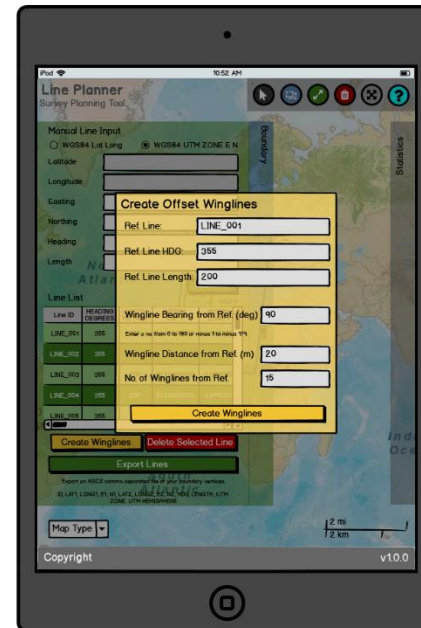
iPod 10:52 AM

Line Planner
Survey Planning Tool

Boundary

Statistics

Manual Line Input
WGS84 Lat Long WGS84 UTM ZONE E N

Latitude
Longitude
Easting
Northing
Heading
Length

Line List

| Line ID | HEADING DEGREES |
|---|---|
| LINE_001 | 355 |
| LINE_002 | 355 |
| LINE_003 | 355 |
| LINE_004 | 355 |
| LINE_005 | 355 |

Create Winglines
Delete Selected Line
Export Lines

Export as ASCII comma separated file of your boundary vertices
ID, LAT1, LONG1, E1, N1, LAT2, LONG2, E2, N2, HDG, LENGTH, UTM ZONE, UTM HEMISPHERE

Create Offset Winglines
Ref. Line: LINE_001
Ref. Line HDG: 355
Ref. Line Length: 200
Wingline Bearing from Ref. (deg) 90
Enter a no. from 0 to 180 or minus 1 to minus 179
Wingline Distance from Ref. (m) 20
No. of Winglines from Ref. 15
Create Winglines

Ind
Oce

Map Type

2 mi
2 km

Copyright
v1.0.0